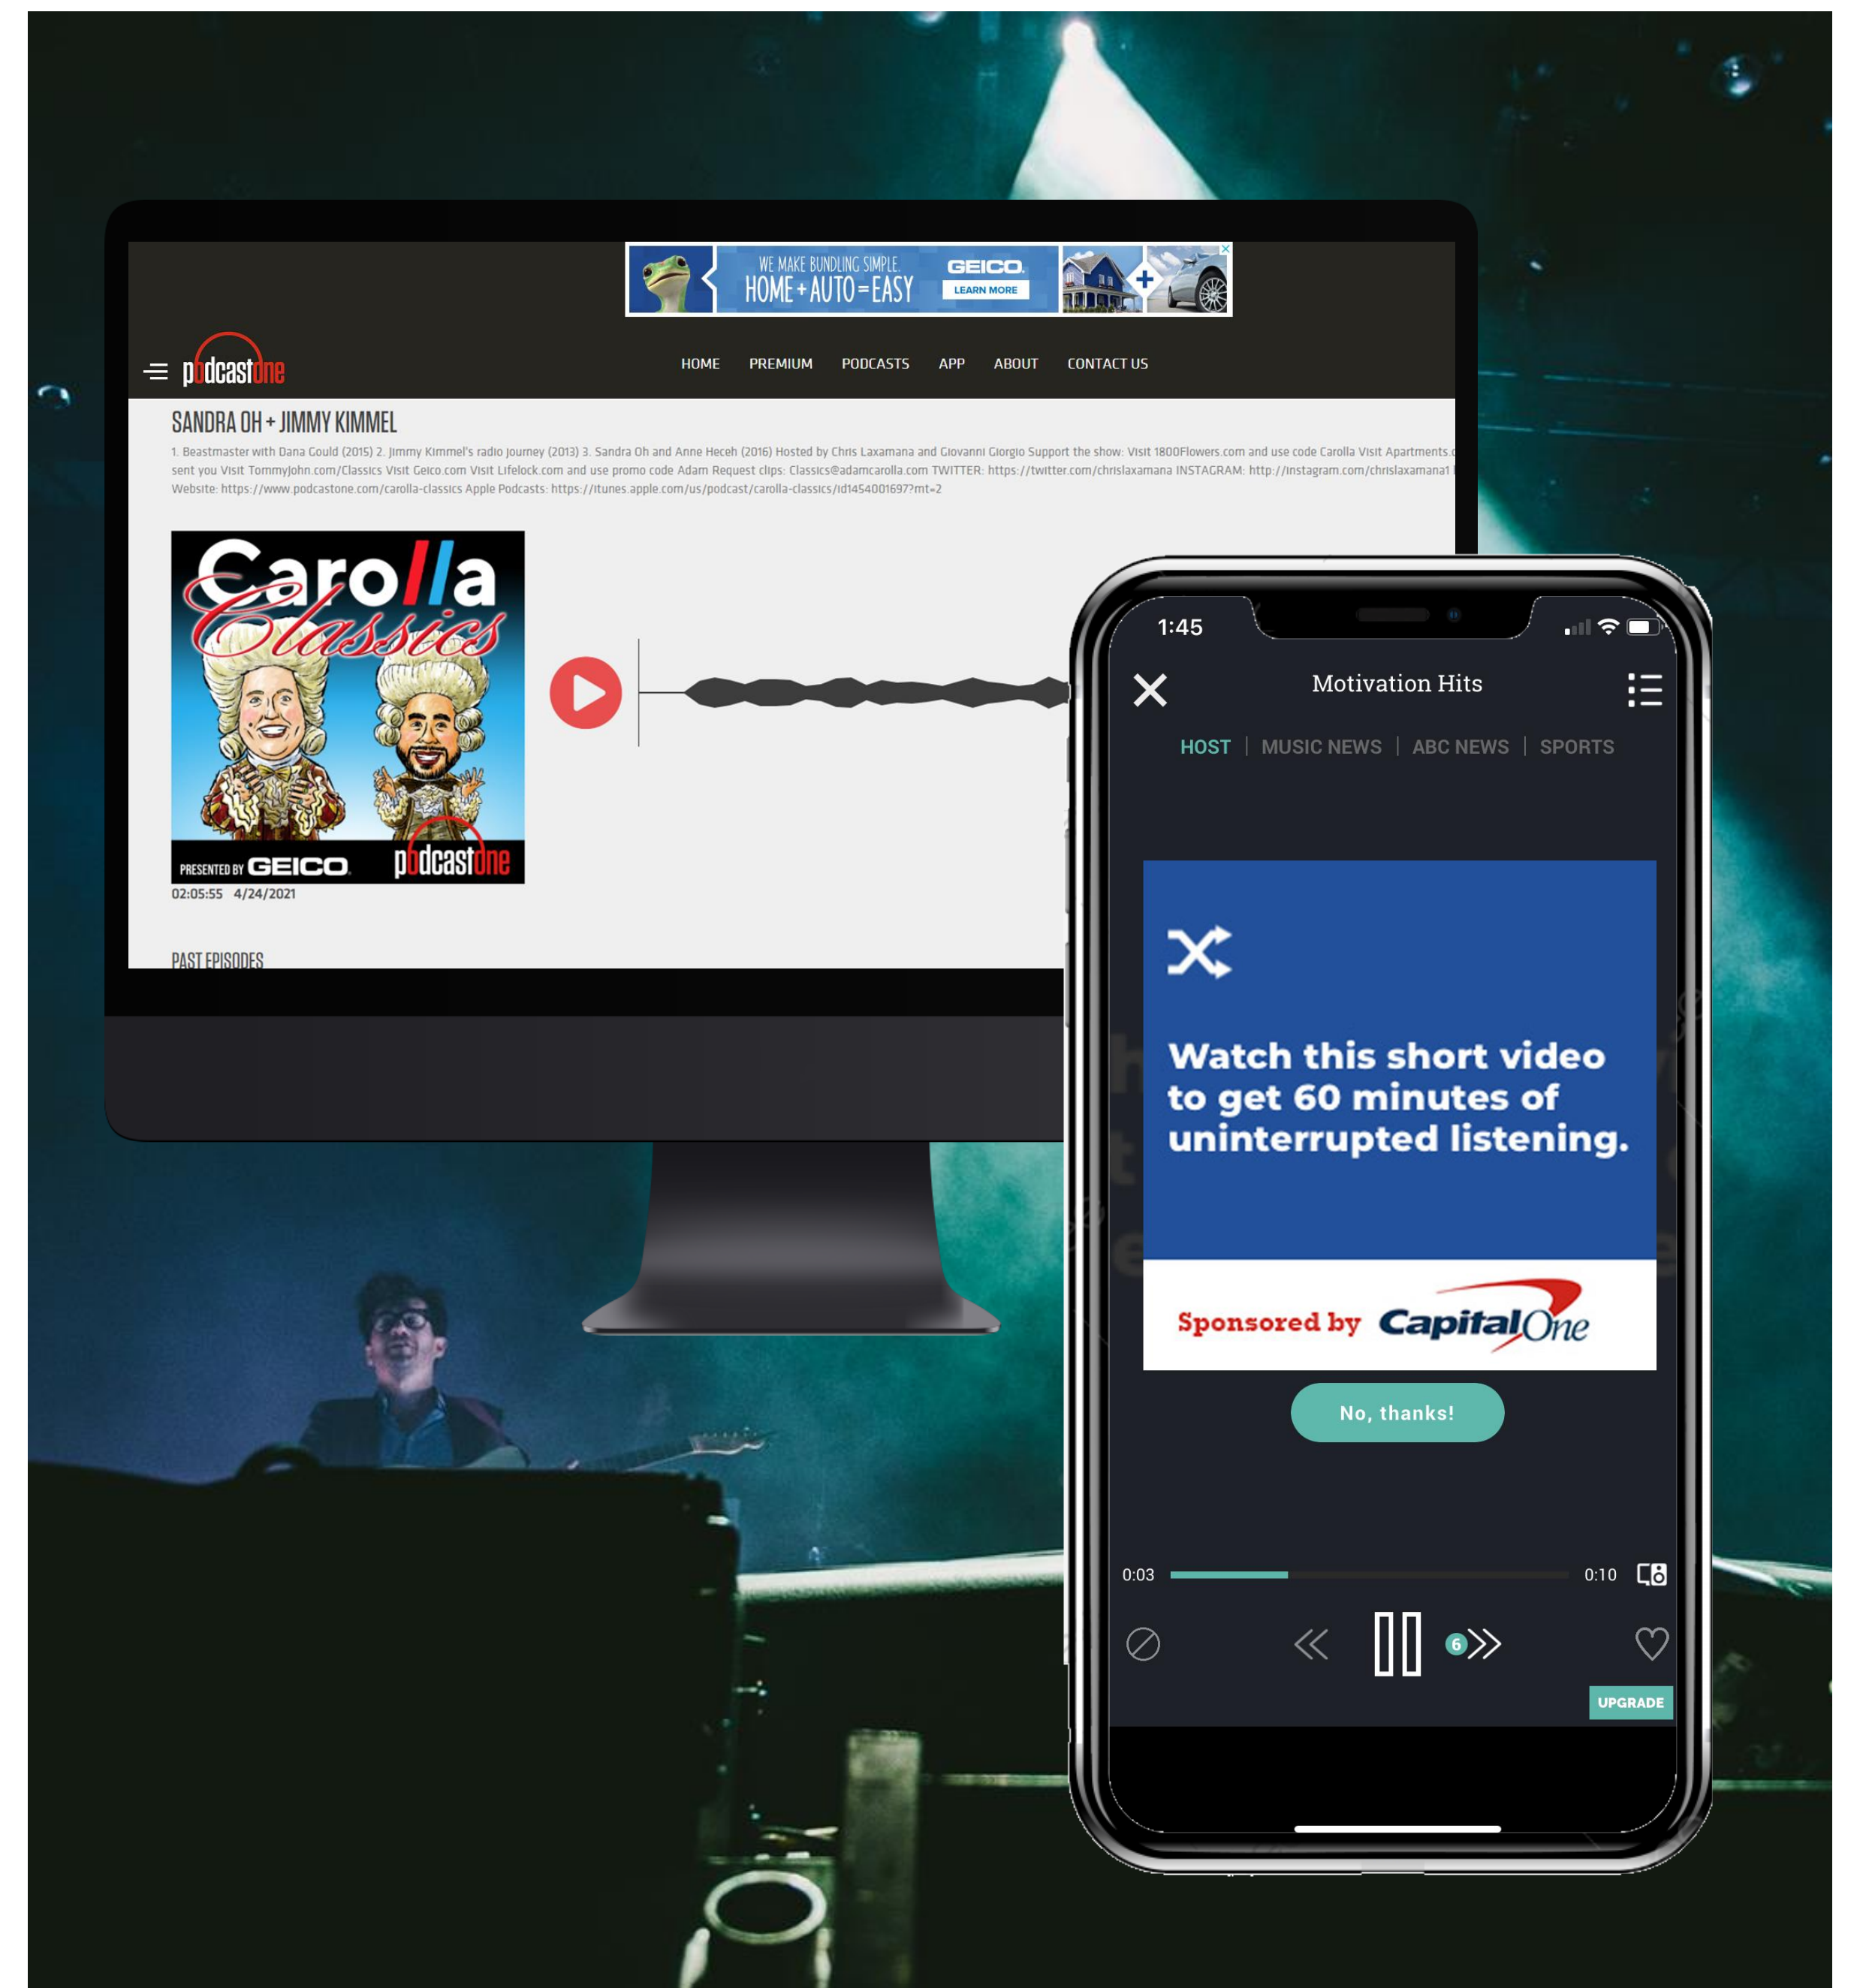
WE MAKE BUNDLING SIMPLE.
HOME + AUTO = EASY
GEICO
LEARN MORE

podcastone

HOME PREMIUM PODCASTS APP ABOUT CONTACT US

SANDRA OH + JIMMY KIMMEL

1. Beastmaster with Dana Gould (2015) 2. Jimmy Kimmel's radio journey (2013) 3. Sandra Oh and Anne Heceh (2016) Hosted by Chris Laxamana and Giovanni Giorgio Support the show: Visit 1800Flowers.com and use code Carolla Visit Apartments.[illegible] sent you Visit TommyJohn.com/Classics Visit Geico.com Visit Lifelock.com and use promo code Adam Request clips: Classics@adamcarolla.com TWITTER: https://twitter.com/chrislaxamana INSTAGRAM: http://instagram.com/chrislaxamana1 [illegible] Website: https://www.podcastone.com/carolla-classics Apple Podcasts: https://itunes.apple.com/us/podcast/carolla-classics/id1454001697?mt=2

Carolla Classics
PRESENTED BY GEICO
podcastone

02:05:55 4/24/2021

PAST EPISODES

1:45

Motivation Hits

HOST | MUSIC NEWS | ABC NEWS | SPORTS

Watch this short video to get 60 minutes of uninterrupted listening.

Sponsored by Capital One

No, thanks!

0:03 0:10

6

UPGRADE